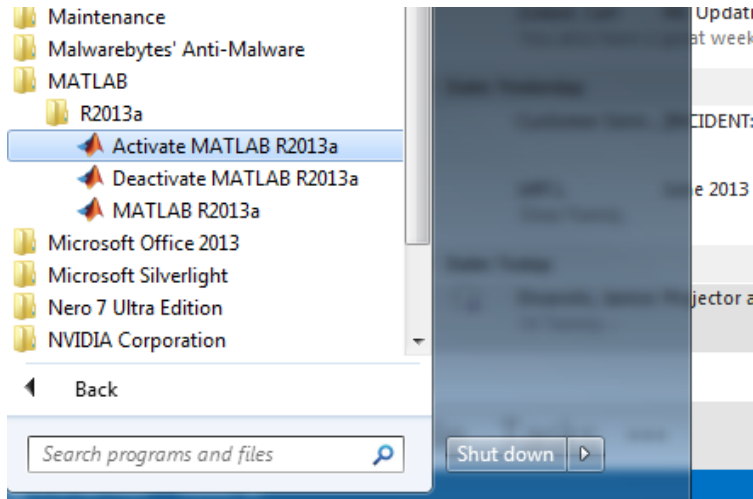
Maintenance
Malwarebytes' Anti-Malware
MATLAB
R2013a
Activate MATLAB R2013a
Deactivate MATLAB R2013a
MATLAB R2013a
Microsoft Office 2013
Microsoft Silverlight
Nero 7 Ultra Edition
NVIDIA Corporation
Back
Search programs and files
Shut down
Updat
at week
CIDENT
e 2013
jector a